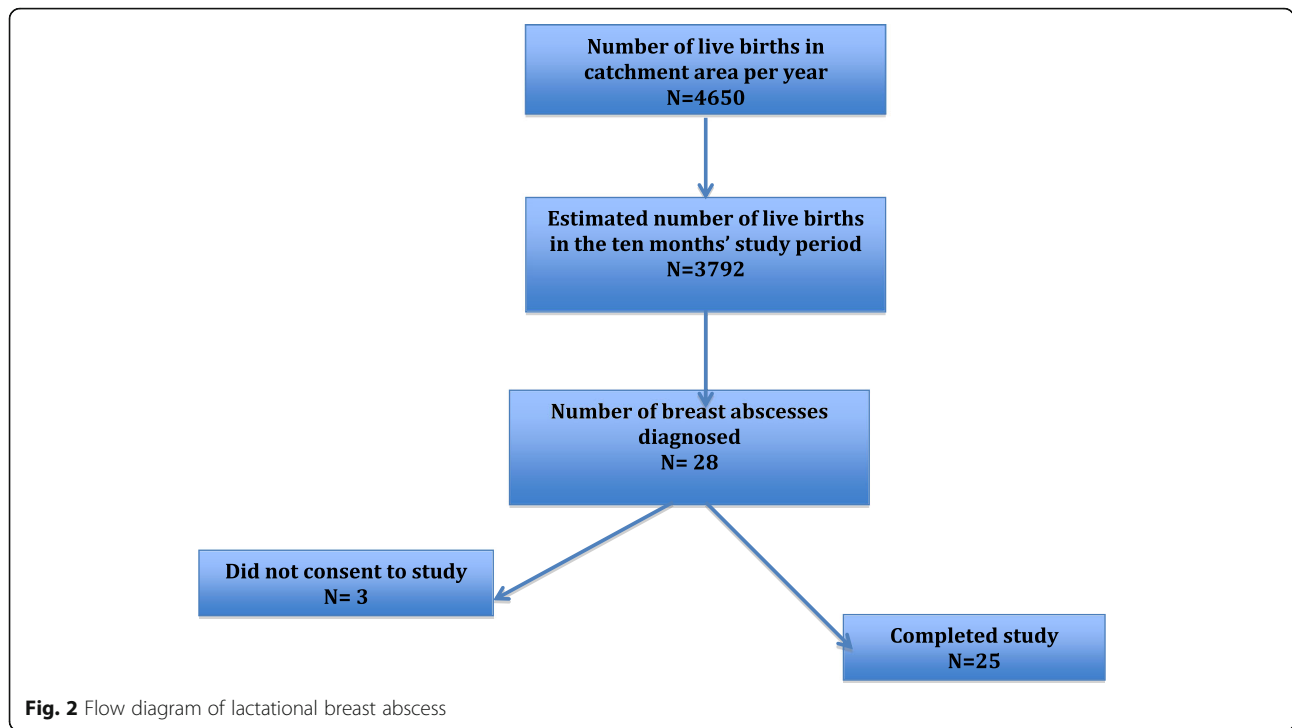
Number of live births in catchment area per year
N=4650

Estimated number of live births in the ten months' study period
N=3792

Number of breast abscesses diagnosed
N= 28

Did not consent to study
N= 3

Completed study
N=25

Fig. 2 Flow diagram of lactational breast abscess